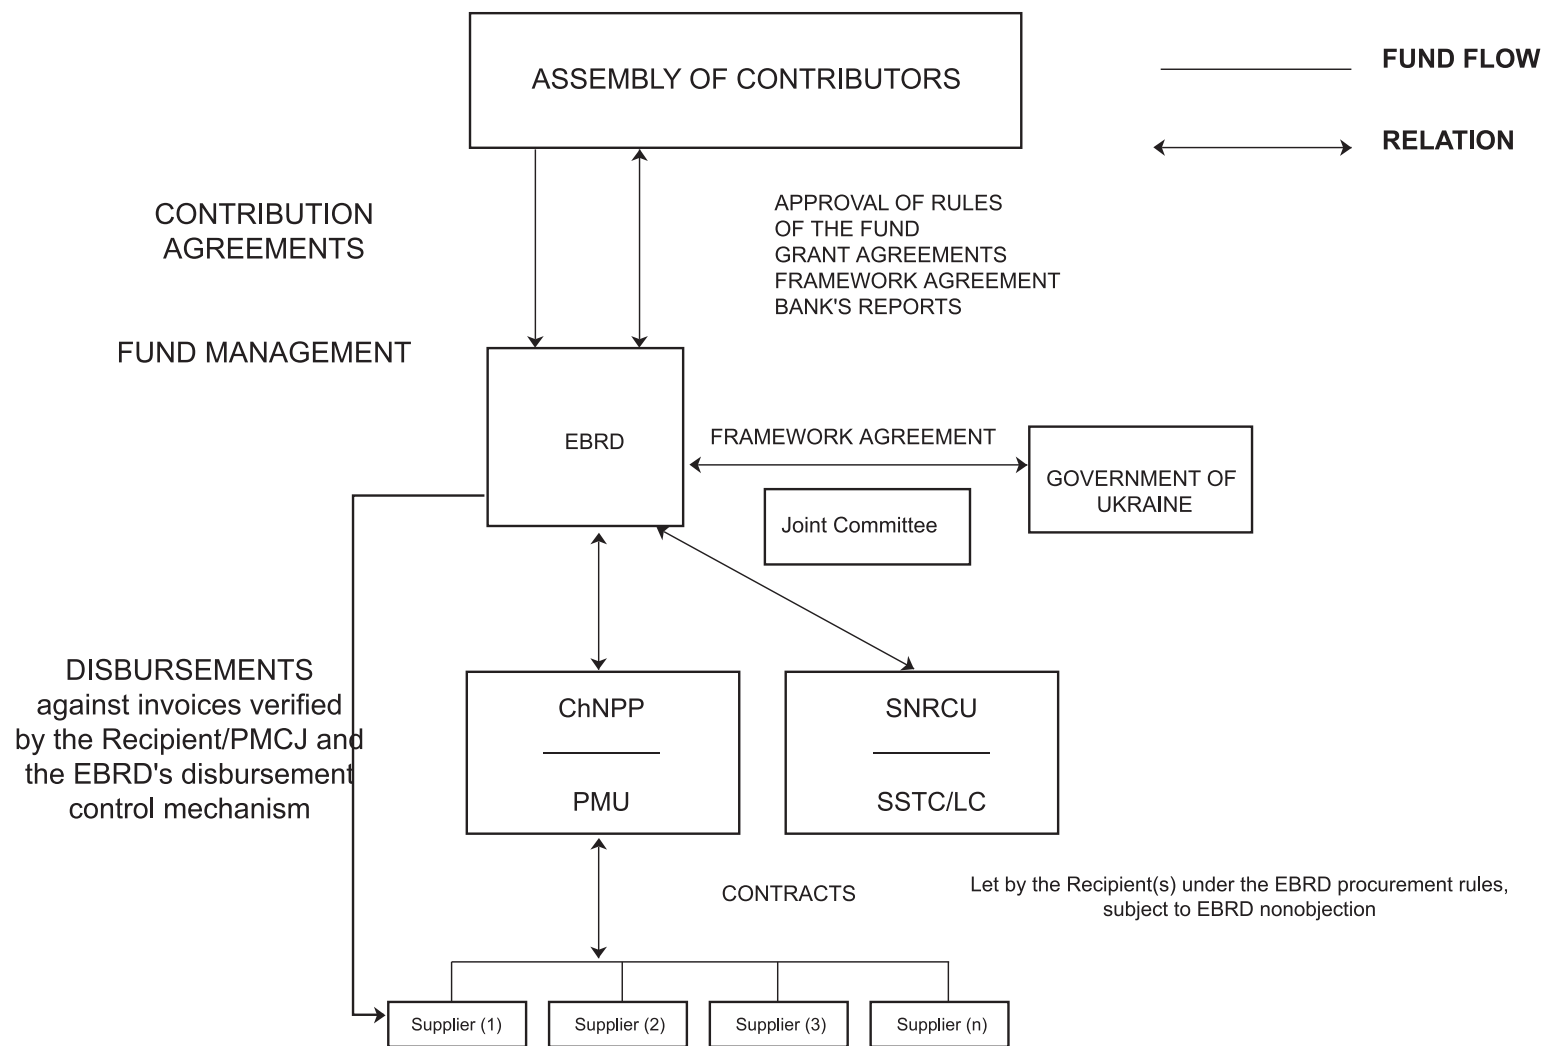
ASSEMBLY OF CONTRIBUTORS

FUND FLOW

RELATION

CONTRIBUTION AGREEMENTS

APPROVAL OF RULES
OF THE FUND
GRANT AGREEMENTS
FRAMEWORK AGREEMENT
BANK'S REPORTS

FUND MANAGEMENT

EBRD

FRAMEWORK AGREEMENT

GOVERNMENT OF UKRAINE

Joint Committee

DISBURSEMENTS against invoices verified by the Recipient/PMCJ and the EBRD's disbursement control mechanism

ChNPP

PMU

SNRCU

SSTC/LC

CONTRACTS

Let by the Recipient(s) under the EBRD procurement rules, subject to EBRD nonobjection

Supplier (1)

Supplier (2)

Supplier (3)

Supplier (n)